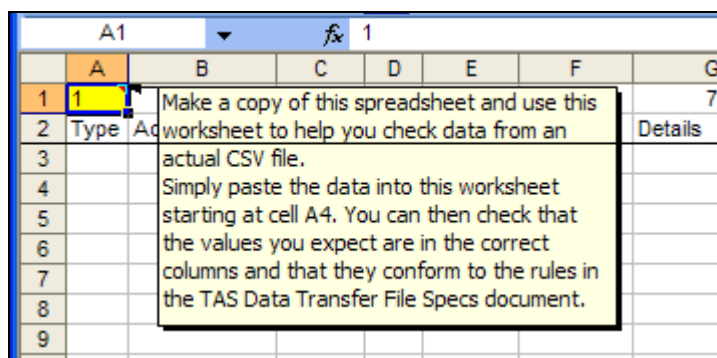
A1 $f_x$ 1

| | A | B | C | D | E | F | G |
|---|---|---|---|---|---|---|---|
| 1 | 1 | | | | | | 7 |
| 2 | Type | Ac | | | | | Details |
| 3 | | | | | | | |
| 4 | | | | | | | |
| 5 | | | | | | | |
| 6 | | | | | | | |
| 7 | | | | | | | |
| 8 | | | | | | | |
| 9 | | | | | | | |

Make a copy of this spreadsheet and use this worksheet to help you check data from an actual CSV file.
Simply paste the data into this worksheet starting at cell A4. You can then check that the values you expect are in the correct columns and that they conform to the rules in the TAS Data Transfer File Specs document.